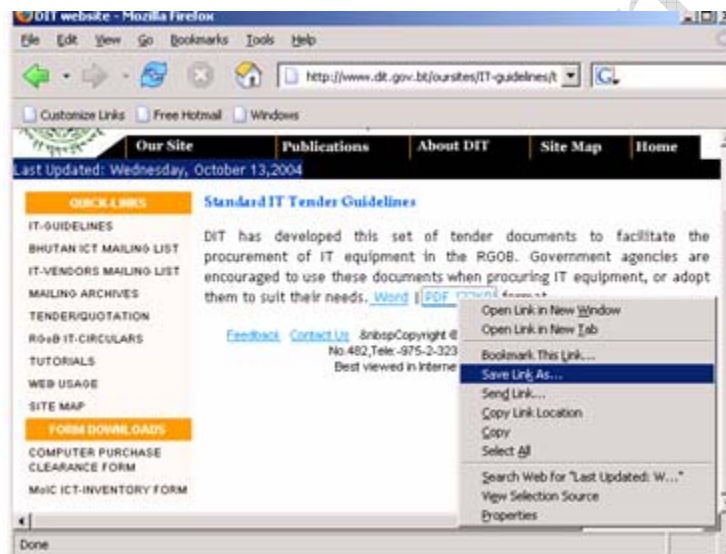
DIT website - Mozilla Firefox

File Edit View Go Bookmarks Tools Help

http://www.dit.gov.bt/oursites/IT-guidelines/t

Customize Links Free Hotmail Windows

Our Site Publications About DIT Site Map Home

Last Updated: Wednesday, October 13,2004

QUICK LINKS

IT-GUIDELINES

BHUTAN ICT MAILING LIST

IT-VENDORS MAILING LIST

MAILING ARCHIVES

TENDER/QUOTATION

RGoB IT-CIRCULARS

TUTORIALS

WEB USAGE

SITE MAP

FORM DOWNLOADS

COMPUTER PURCHASE CLEARANCE FORM

MoIC ICT-INVENTORY FORM

Standard IT Tender Guidelines

DIT has developed this set of tender documents to facilitate the procurement of IT equipment in the RGOB. Government agencies are encouraged to use these documents when procuring IT equipment, or adopt them to suit their needs. Word | PDF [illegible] format.

Feedback Contact Us &nbspCopyright © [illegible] No.482,Tele:-975-2-323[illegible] Best viewed in Interne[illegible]

Open Link in New Window
Open Link in New Tab
Bookmark This Link...
Save Link As...
Send Link...
Copy Link Location
Copy
Select All
Search Web for "Last Updated: W..."
View Selection Source
Properties

Done